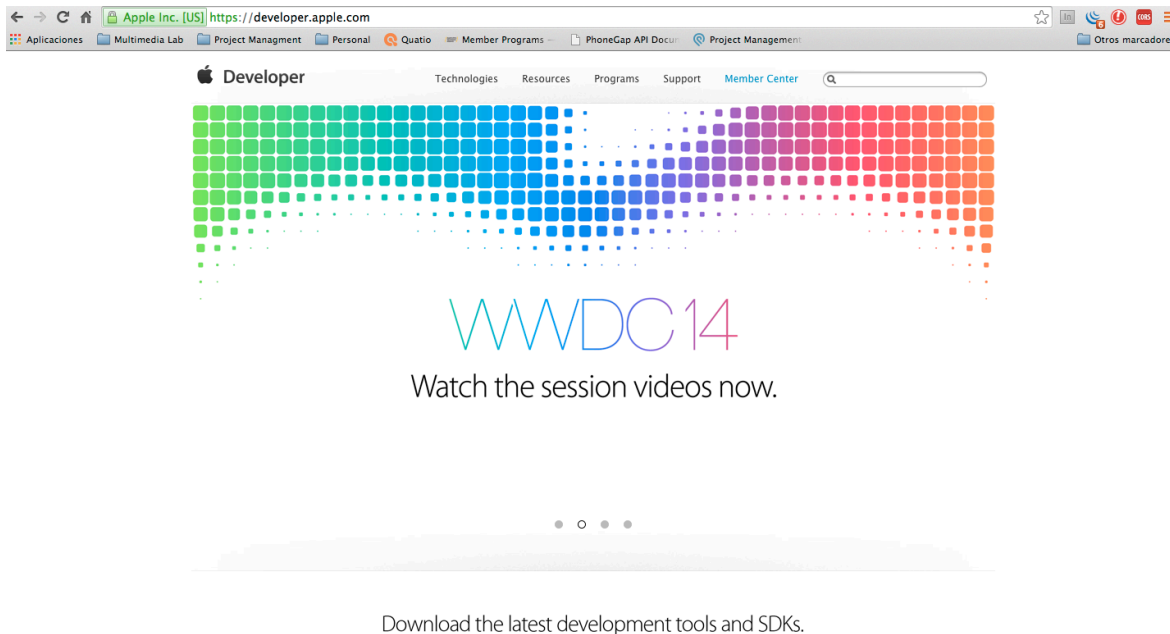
Apple Inc. [US] https://developer.apple.com

Aplicaciones Multimedia Lab Project Managment Personal Quatio Member Programs – PhoneGap API Docum Project Management Otros marcadore

Developer Technologies Resources Programs Support Member Center

WWDC14

Watch the session videos now.

Download the latest development tools and SDKs.